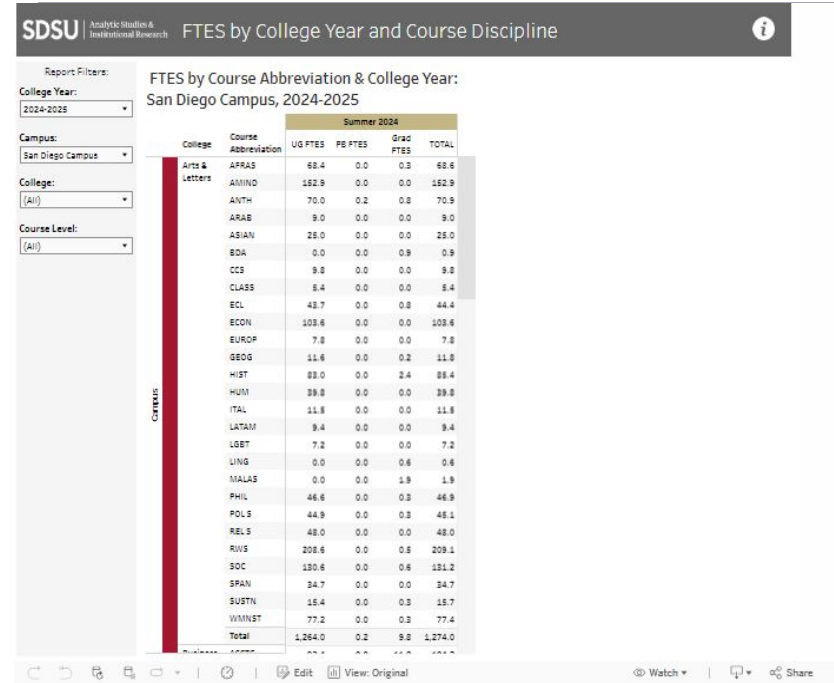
SDSU | Analytic Studies & Institutional Research   FTES by College Year and Course Discipline

Report Filters:
College Year:
2024-2025
Campus:
San Diego Campus
College:
(All)
Course Level:
(All)

FTES by Course Abbreviation & College Year: San Diego Campus, 2024-2025

Campus

| College | Course Abbreviation | UG FTES | PB FTES | Grad FTES | TOTAL |
|---|---|---|---|---|---|
| | | Summer 2024 | | | |
| Arts & Letters | AFRAS | 68.4 | 0.0 | 0.3 | 68.6 |
| | AMIND | 152.9 | 0.0 | 0.0 | 152.9 |
| | ANTH | 70.0 | 0.2 | 0.8 | 70.9 |
| | ARAB | 9.0 | 0.0 | 0.0 | 9.0 |
| | ASIAN | 25.0 | 0.0 | 0.0 | 25.0 |
| | BDA | 0.0 | 0.0 | 0.9 | 0.9 |
| | CCS | 9.8 | 0.0 | 0.0 | 9.8 |
| | CLASS | 5.4 | 0.0 | 0.0 | 5.4 |
| | ECL | 43.7 | 0.0 | 0.8 | 44.4 |
| | ECON | 103.6 | 0.0 | 0.0 | 103.6 |
| | EUROP | 7.8 | 0.0 | 0.0 | 7.8 |
| | GEOG | 11.6 | 0.0 | 0.2 | 11.8 |
| | HIST | 83.0 | 0.0 | 2.4 | 85.4 |
| | HUM | 39.8 | 0.0 | 0.0 | 39.8 |
| | ITAL | 11.5 | 0.0 | 0.0 | 11.5 |
| | LATAM | 9.4 | 0.0 | 0.0 | 9.4 |
| | LGBT | 7.2 | 0.0 | 0.0 | 7.2 |
| | LING | 0.0 | 0.0 | 0.6 | 0.6 |
| | MALAS | 0.0 | 0.0 | 1.9 | 1.9 |
| | PHIL | 46.6 | 0.0 | 0.3 | 46.9 |
| | POL S | 44.9 | 0.0 | 0.3 | 45.1 |
| | REL S | 48.0 | 0.0 | 0.0 | 48.0 |
| | RWS | 208.6 | 0.0 | 0.5 | 209.1 |
| | SOC | 130.6 | 0.0 | 0.6 | 131.2 |
| | SPAN | 34.7 | 0.0 | 0.0 | 34.7 |
| | SUSTN | 15.4 | 0.0 | 0.3 | 15.7 |
| | WMNST | 77.2 | 0.0 | 0.3 | 77.4 |
| | Total | 1,264.0 | 0.2 | 9.8 | 1,274.0 |
| Business | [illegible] | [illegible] | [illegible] | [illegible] | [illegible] |

Edit   View: Original   Watch   Share